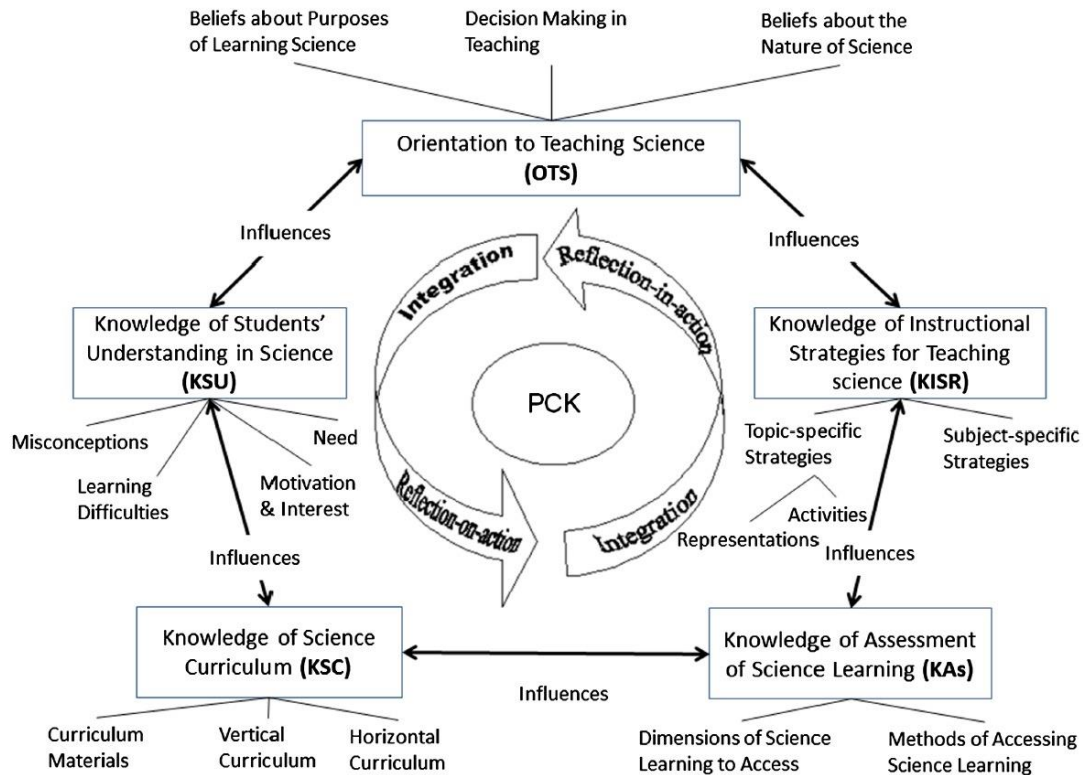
Beliefs about Purposes of Learning Science

Decision Making in Teaching

Beliefs about the Nature of Science

Orientation to Teaching Science **(OTS)**

Influences

Influences

Integration

Reflection-in-action

Knowledge of Students' Understanding in Science **(KSU)**

Knowledge of Instructional Strategies for Teaching science **(KISR)**

PCK

Misconceptions

Need

Learning Difficulties

Motivation & Interest

Topic-specific Strategies

Subject-specific Strategies

Activities

Representations

Influences

Reflection-on-action

Integration

Influences

Knowledge of Science Curriculum **(KSC)**

Knowledge of Assessment of Science Learning **(KAs)**

Influences

Curriculum Materials

Vertical Curriculum

Horizontal Curriculum

Dimensions of Science Learning to Access

Methods of Accessing Science Learning